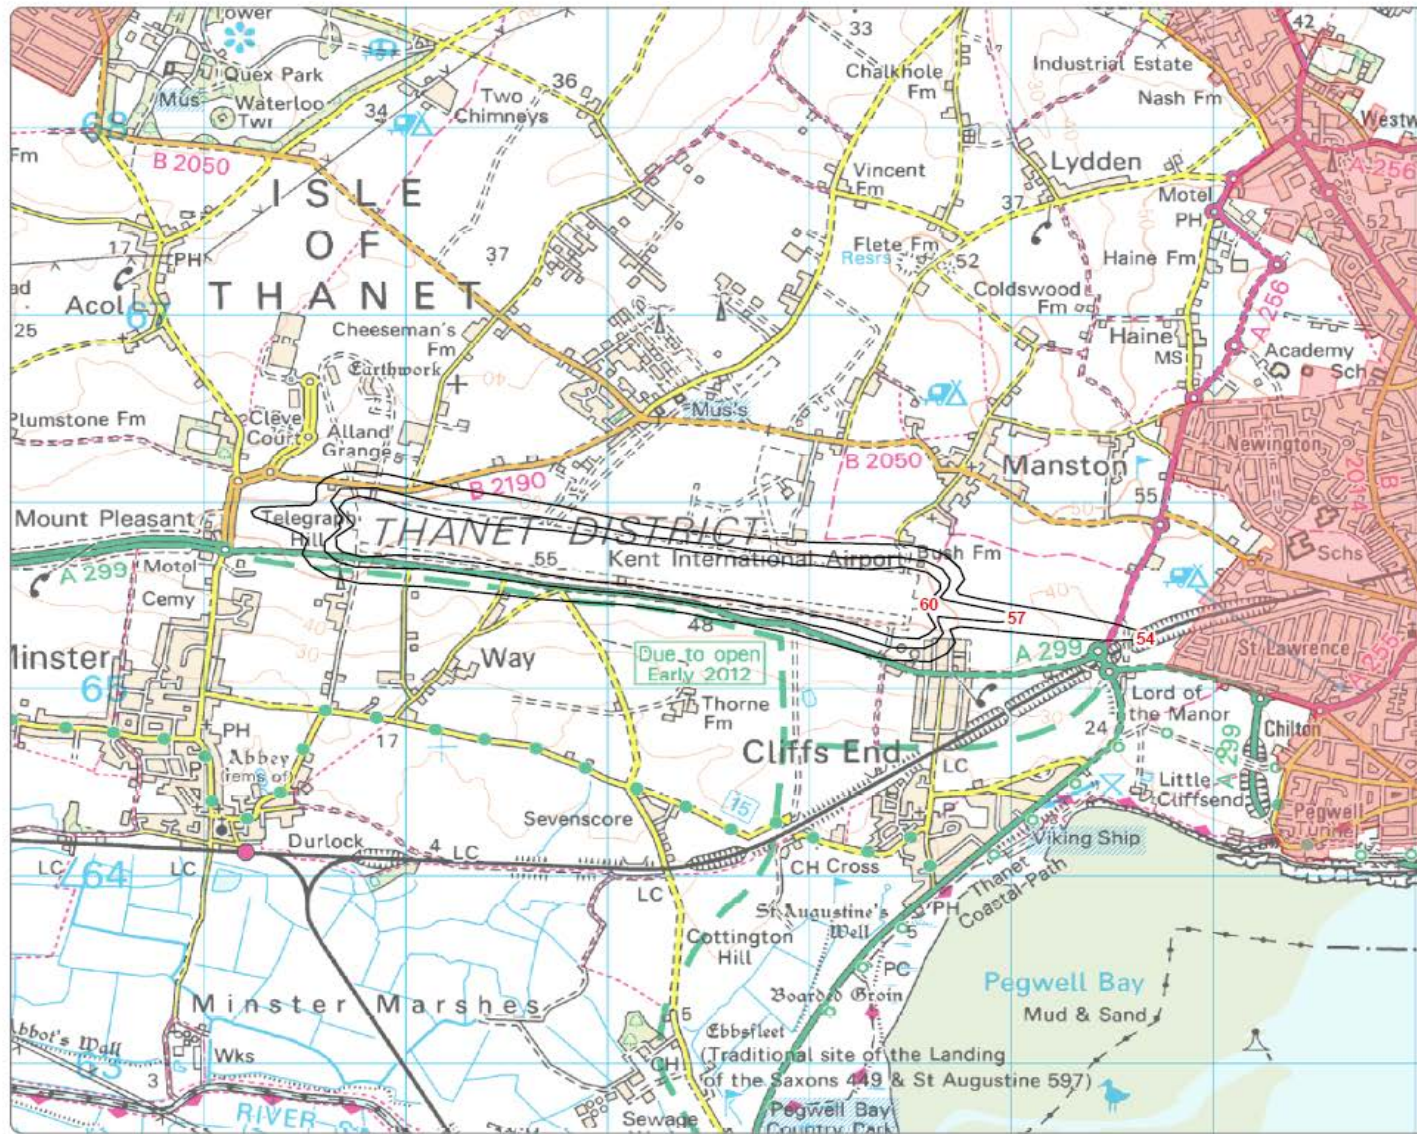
Lower
Quex Park
Mus
Waterloo Twr
34
Two Chimneys
36
33
Chalkhole Fm
Industrial Estate
Nash Fm
42
Westw
68
Fm
B 2050
ISLE OF THANET
Vincent Fm
Lydden
37
Motel PH
A 256
52
17
PH
Acol
67
ad
25
37
Flete Fm
Resrs
52
Coldswood Fm
Haine Fm
A 256
Haine MS
Academy Sch
Cheeseman's Fm
Earthwork
Plumstone Fm
Cleve Court
Alland Grange
Mus's
B 2050
Manston
Newington
2014
B
55
B 2190
Mount Pleasant
Telegraph Hill
THANET DISTRICT
55
Kent International Airport
Bush Fm
Schs
A 299
Motel
Cemy
60
57
54
48
Way
Due to open Early 2012
A 299
St Lawrence
A 255
Minster
65
PH
17
Thorne Fm
Lord of the Manor
24
Chilton
A 299
Abbey (rems of)
Cliffs End
LC
Little Cliffsend
Pegwell Tunnel
Sevenscore
15
Durlock
4
LC
LC
64
LC
LC
CH Cross
Viking Ship
Thanet Coastal Path
PH
St Augustine's Well
5
Cottington Hill
PC
Pegwell Bay
Mud & Sand
Minster Marshes
Boarded Groin
5
Ebbsfleet
(Traditional site of the Landing of the Saxons 449 & St Augustine 597)
Abbot's Wall
Wks
63
3
RIVER
CH
Sewage
Pegwell Bay Country Park